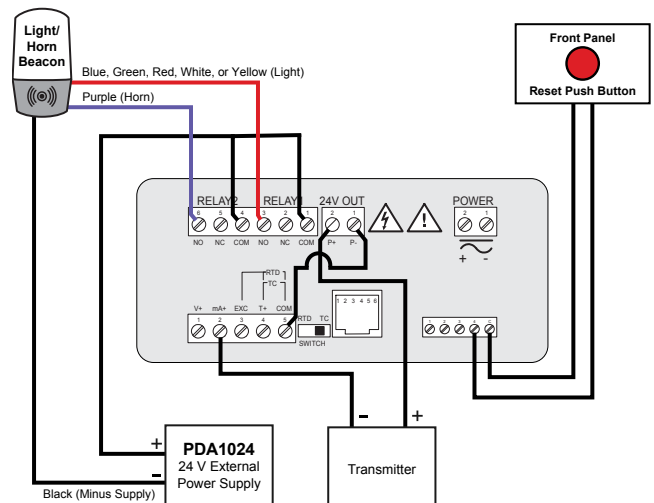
Light/ Horn Beacon

Blue, Green, Red, White, or Yellow (Light)

Purple (Horn)

Front Panel

Reset Push Button

RELAY2 RELAY1 24V OUT POWER

6 5 4 3 2 1 2 1 2 1

NO NC COM NO NC COM P+ P-

+ -

RTD

TC

V+ mA+ EXC T+ COM

1 2 3 4 5

RTD TC

SWITCH

1 2 3 4 5 6

1 2 3 4 5

+

-

PDA1024
24 V External Power Supply

-

+

Transmitter

Black (Minus Supply)